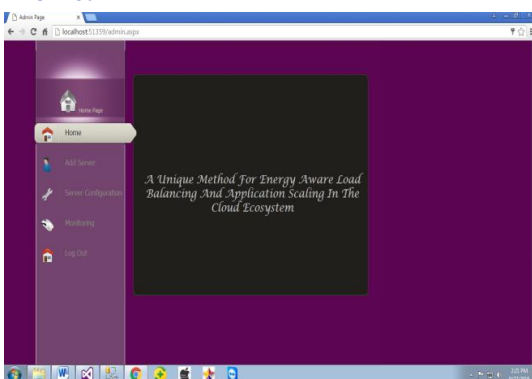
Admin Page

localhost:51359/admin.aspx

Home Page

Home

Add Server

Server Configuration

Monitoring

Log Out

A Unique Method For Energy Aware Load Balancing And Application Scaling In The Cloud Ecosystem

3:25 PM